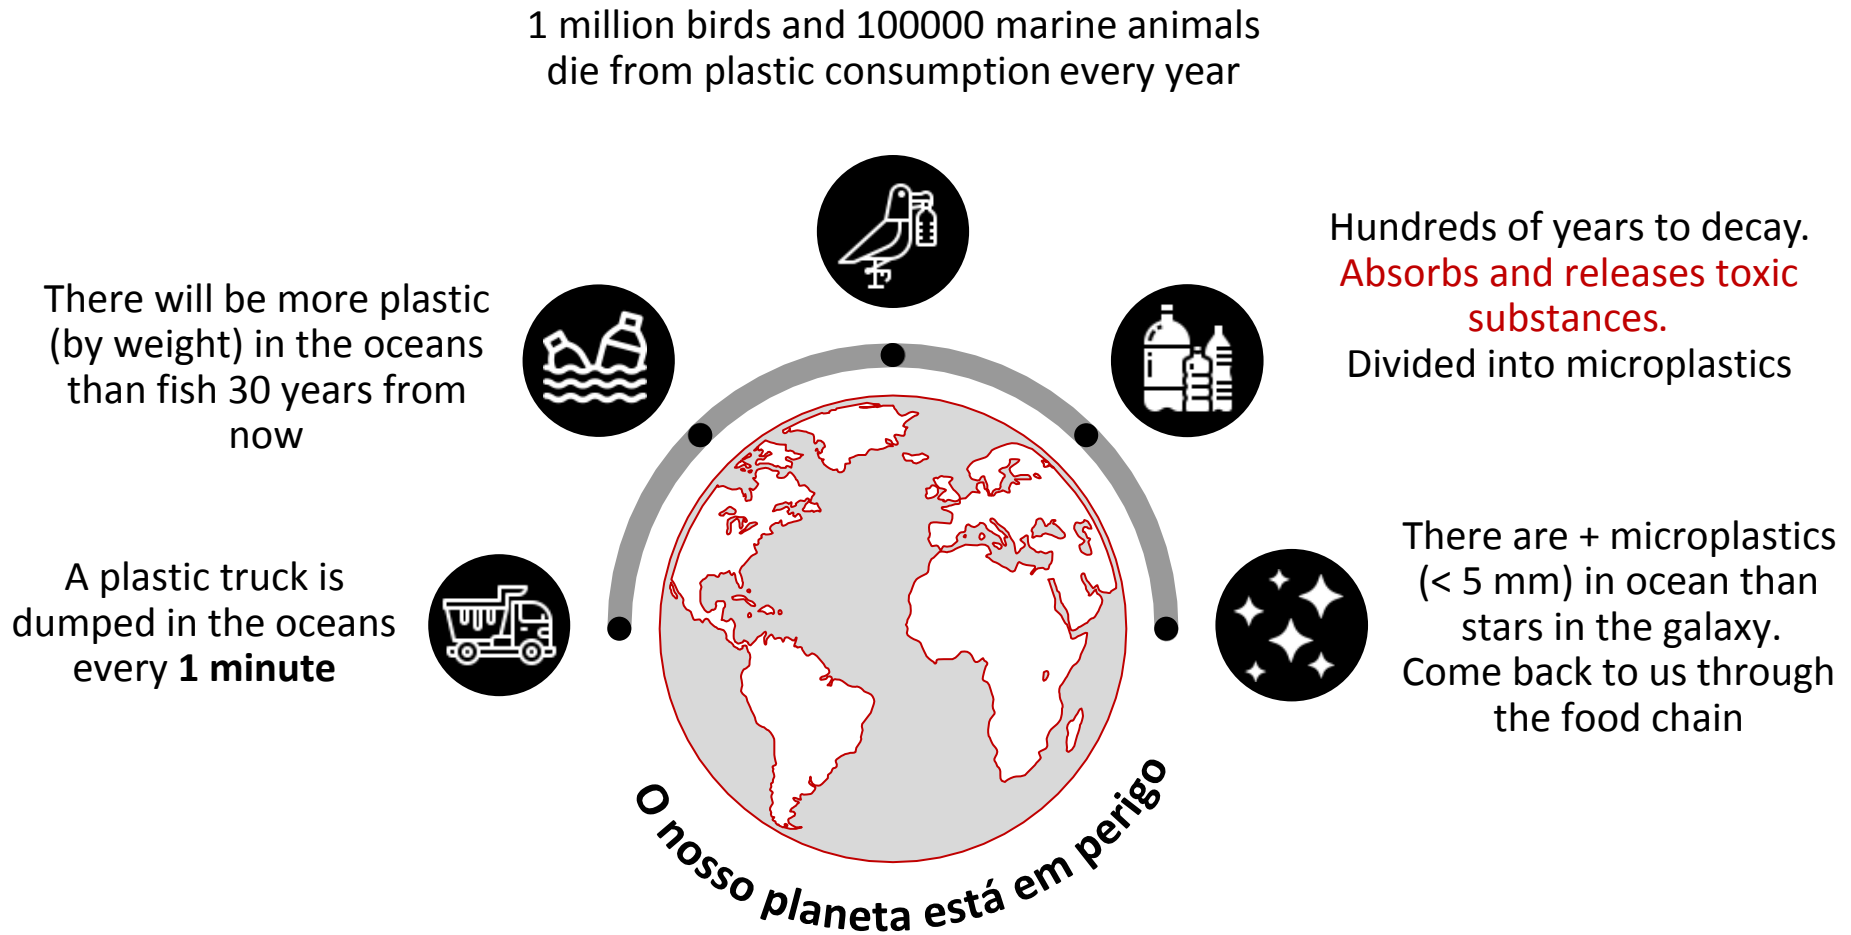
1 million birds and 100000 marine animals die from plastic consumption every year

There will be more plastic (by weight) in the oceans than fish 30 years from now

Hundreds of years to decay.
Absorbs and releases toxic substances.
Divided into microplastics

A plastic truck is dumped in the oceans every **1 minute**

There are + microplastics (< 5 mm) in ocean than stars in the galaxy.
Come back to us through the food chain

O nosso planeta está em perigo